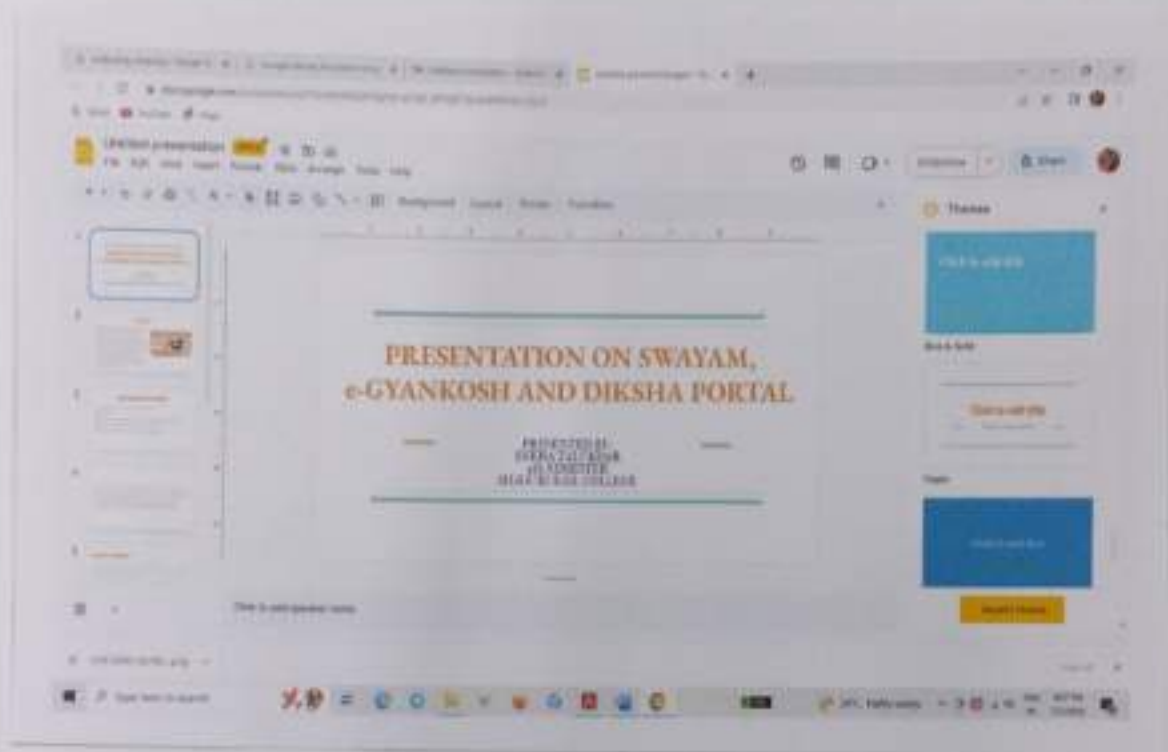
Untitled presentation

File Edit View Insert Format Slide Arrange Tools Help

Background Layout Theme Transition

Themes

PRESENTATION ON SWAYAM, e-GYANKOSH AND DIKSHA PORTAL

PRESENTED BY
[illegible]
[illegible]
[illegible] COLLEGE

Click to add speaker notes

Import theme

Type here to search